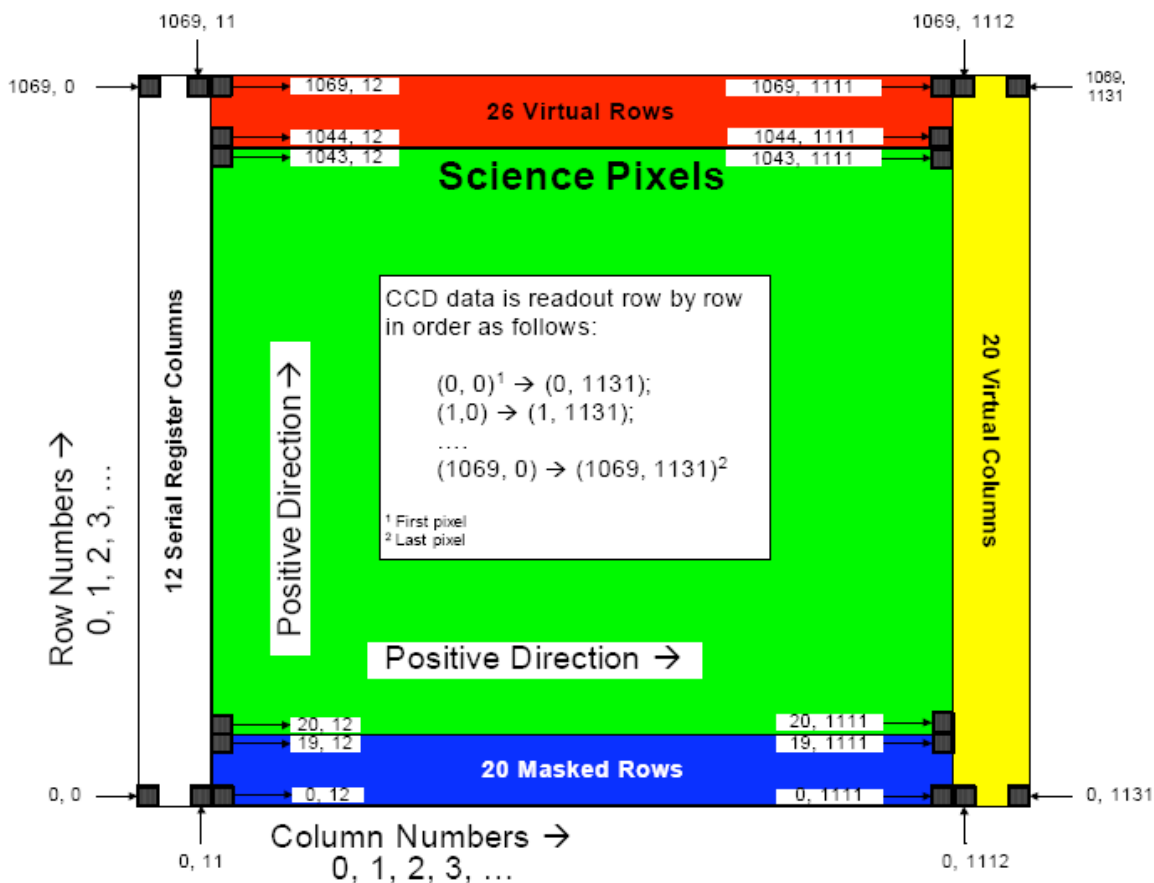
1069, 11

1069, 1112

1069, 0

1069, 12

1069, 1111

1069, 1131

26 Virtual Rows

1044, 12

1044, 1111

1043, 12

1043, 1111

Science Pixels

12 Serial Register Columns

Positive Direction →

CCD data is readout row by row in order as follows:

(0, 0)$^1$ → (0, 1131);
(1,0) → (1, 1131);
....
(1069, 0) → (1069, 1131)$^2$

$^1$ First pixel
$^2$ Last pixel

20 Virtual Columns

Positive Direction →

Row Numbers →
0, 1, 2, 3, ...

20, 12

20, 1111

19, 12

19, 1111

20 Masked Rows

0, 0

0, 12

0, 1111

0, 1131

0, 11

0, 1112

Column Numbers →
0, 1, 2, 3, ...